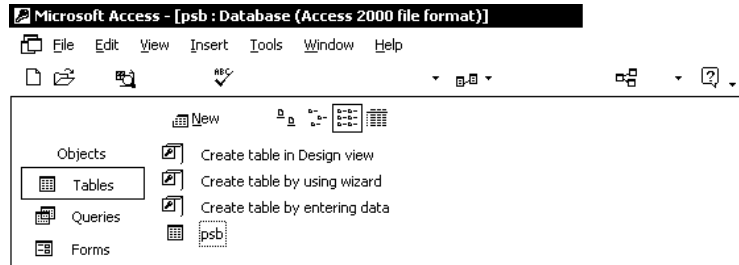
Microsoft Access - [psb : Database (Access 2000 file format)]

File Edit View Insert Tools Window Help

New

Objects

Tables

Queries

Forms

Create table in Design view

Create table by using wizard

Create table by entering data

psb